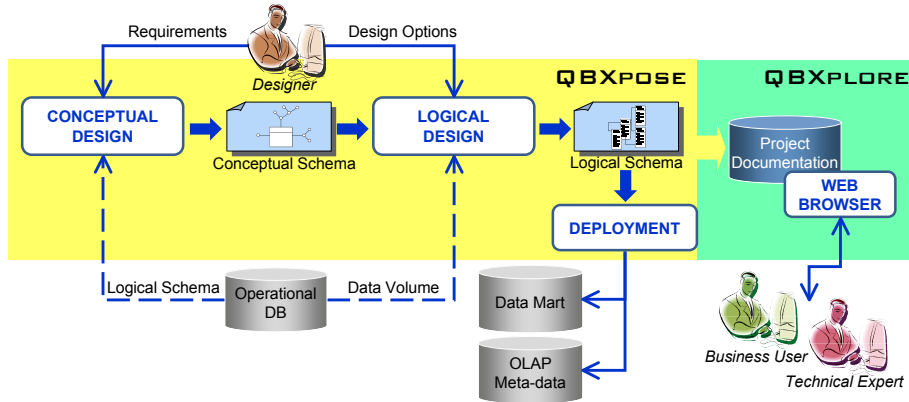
Requirements
Design Options
Designer
QBXpose
QBXplore
CONCEPTUAL DESIGN
Conceptual Schema
LOGICAL DESIGN
Logical Schema
Project Documentation
WEB BROWSER
DEPLOYMENT
Logical Schema
Operational DB
Data Volume
Data Mart
OLAP Meta-data
Business User
Technical Expert